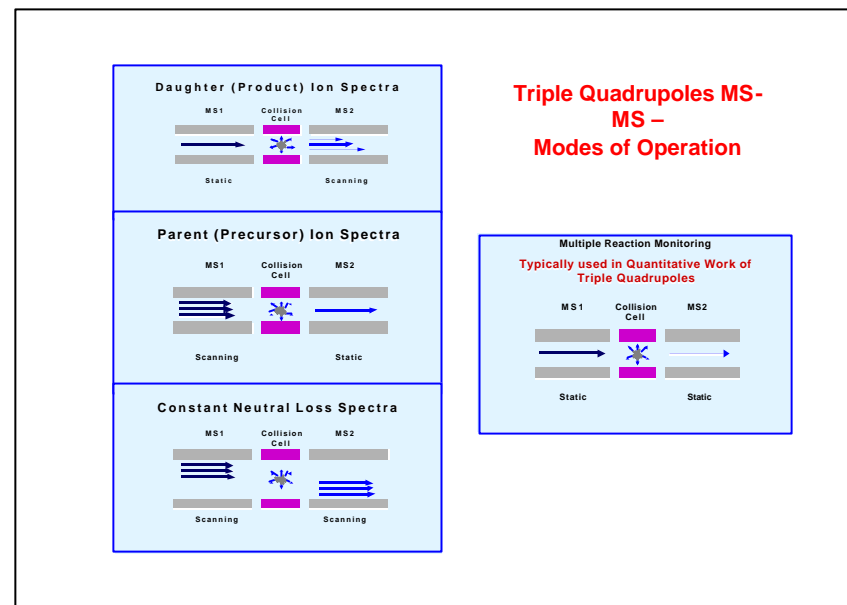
Daughter (Product) Ion Spectra

MS1 Collision Cell MS2

Static Scanning

Parent (Precursor) Ion Spectra

MS1 Collision Cell MS2

Scanning Static

Constant Neutral Loss Spectra

MS1 Collision Cell MS2

Scanning Scanning

Triple Quadrupoles MS-MS – Modes of Operation

Multiple Reaction Monitoring

Typically used in Quantitative Work of Triple Quadrupoles

MS1 Collision Cell MS2

Static Static